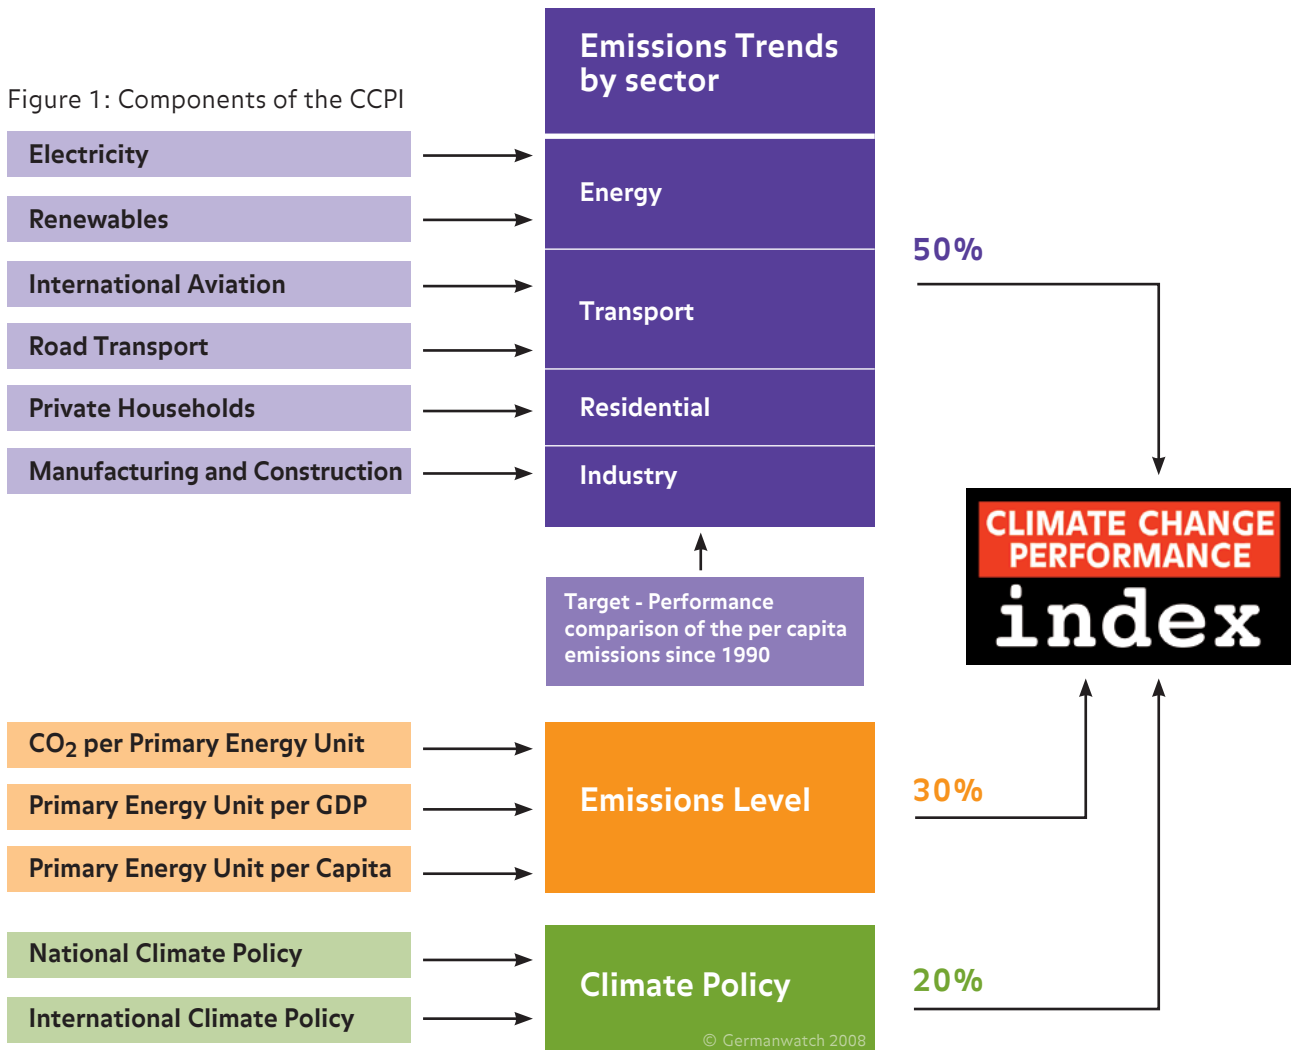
Figure 1: Components of the CCPI

Electricity

Renewables

International Aviation

Road Transport

Private Households

Manufacturing and Construction

Emissions Trends by sector

Energy

Transport

Residential

Industry

Target - Performance comparison of the per capita emissions since 1990

50%

CLIMATE CHANGE PERFORMANCE index

$CO_2$ per Primary Energy Unit

Primary Energy Unit per GDP

Primary Energy Unit per Capita

Emissions Level

30%

National Climate Policy

International Climate Policy

Climate Policy

20%

© Germanwatch 2008